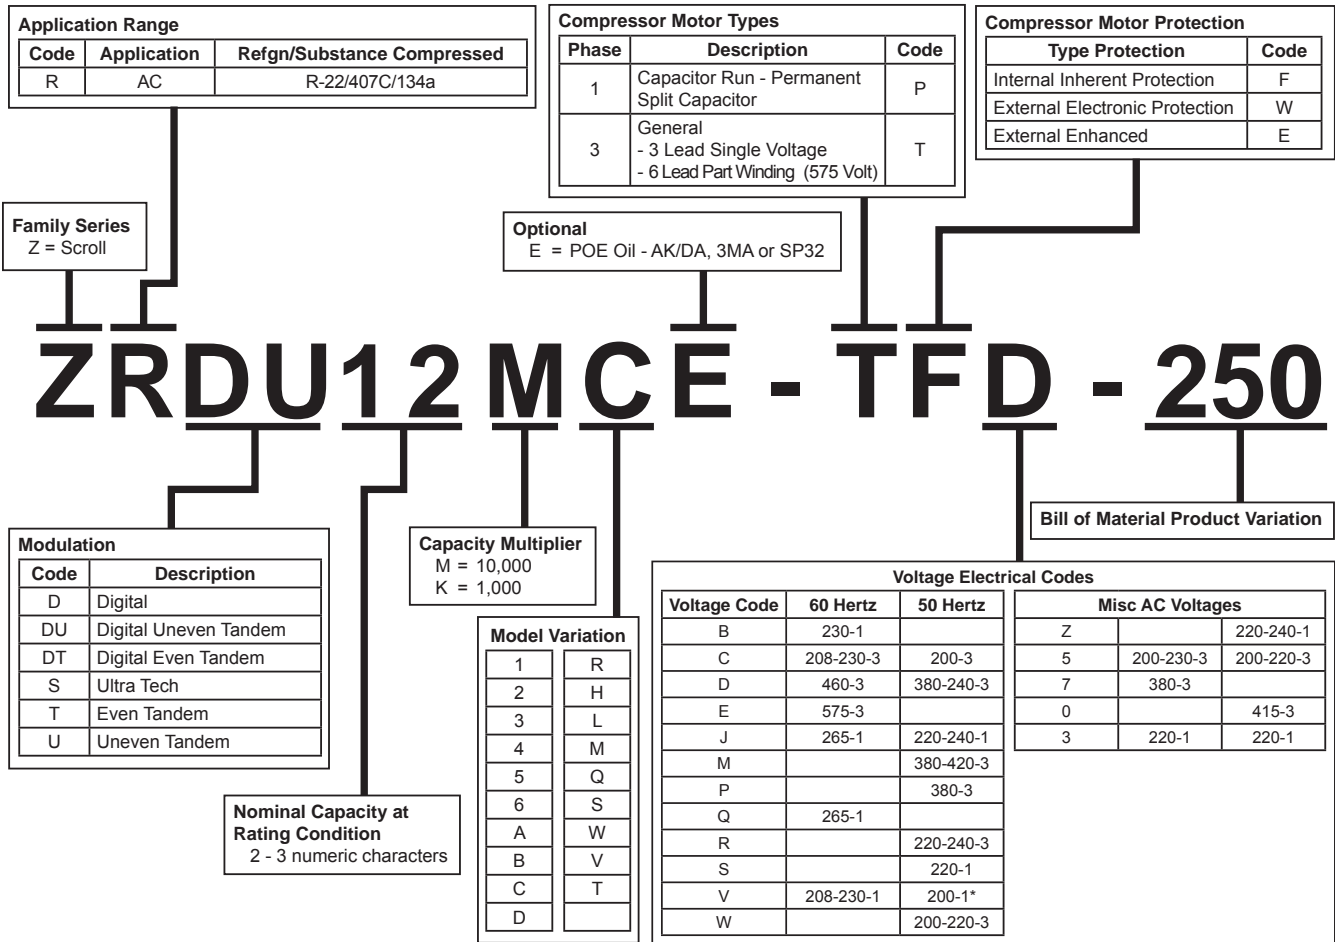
**Application Range**

| Code | Application | Refgn/Substance Compressed |
|---|---|---|
| R | AC | R-22/407C/134a |

**Compressor Motor Types**

| Phase | Description | Code |
|---|---|---|
| 1 | Capacitor Run - Permanent Split Capacitor | P |
| 3 | General - 3 Lead Single Voltage - 6 Lead Part Winding (575 Volt) | T |

**Compressor Motor Protection**

| Type Protection | Code |
|---|---|
| Internal Inherent Protection | F |
| External Electronic Protection | W |
| External Enhanced | E |

**Family Series**
Z = Scroll

**Optional**
E = POE Oil - AK/DA, 3MA or SP32

ZRDU12MCE - TFD - 250

**Bill of Material Product Variation**

**Modulation**

| Code | Description |
|---|---|
| D | Digital |
| DU | Digital Uneven Tandem |
| DT | Digital Even Tandem |
| S | Ultra Tech |
| T | Even Tandem |
| U | Uneven Tandem |

**Capacity Multiplier**
M = 10,000
K = 1,000

**Model Variation**

| | |
|---|---|
| 1 | R |
| 2 | H |
| 3 | L |
| 4 | M |
| 5 | Q |
| 6 | S |
| A | W |
| B | V |
| C | T |
| D | |

**Nominal Capacity at Rating Condition**
2 - 3 numeric characters

**Voltage Electrical Codes**

| Voltage Code | 60 Hertz | 50 Hertz |
|---|---|---|
| B | 230-1 | |
| C | 208-230-3 | 200-3 |
| D | 460-3 | 380-240-3 |
| E | 575-3 | |
| J | 265-1 | 220-240-1 |
| M | | 380-420-3 |
| P | | 380-3 |
| Q | 265-1 | |
| R | | 220-240-3 |
| S | | 220-1 |
| V | 208-230-1 | 200-1* |
| W | | 200-220-3 |

**Misc AC Voltages**

| | | |
|---|---|---|
| Z | | 220-240-1 |
| 5 | 200-230-3 | 200-220-3 |
| 7 | 380-3 | |
| 0 | | 415-3 |
| 3 | 220-1 | 220-1 |